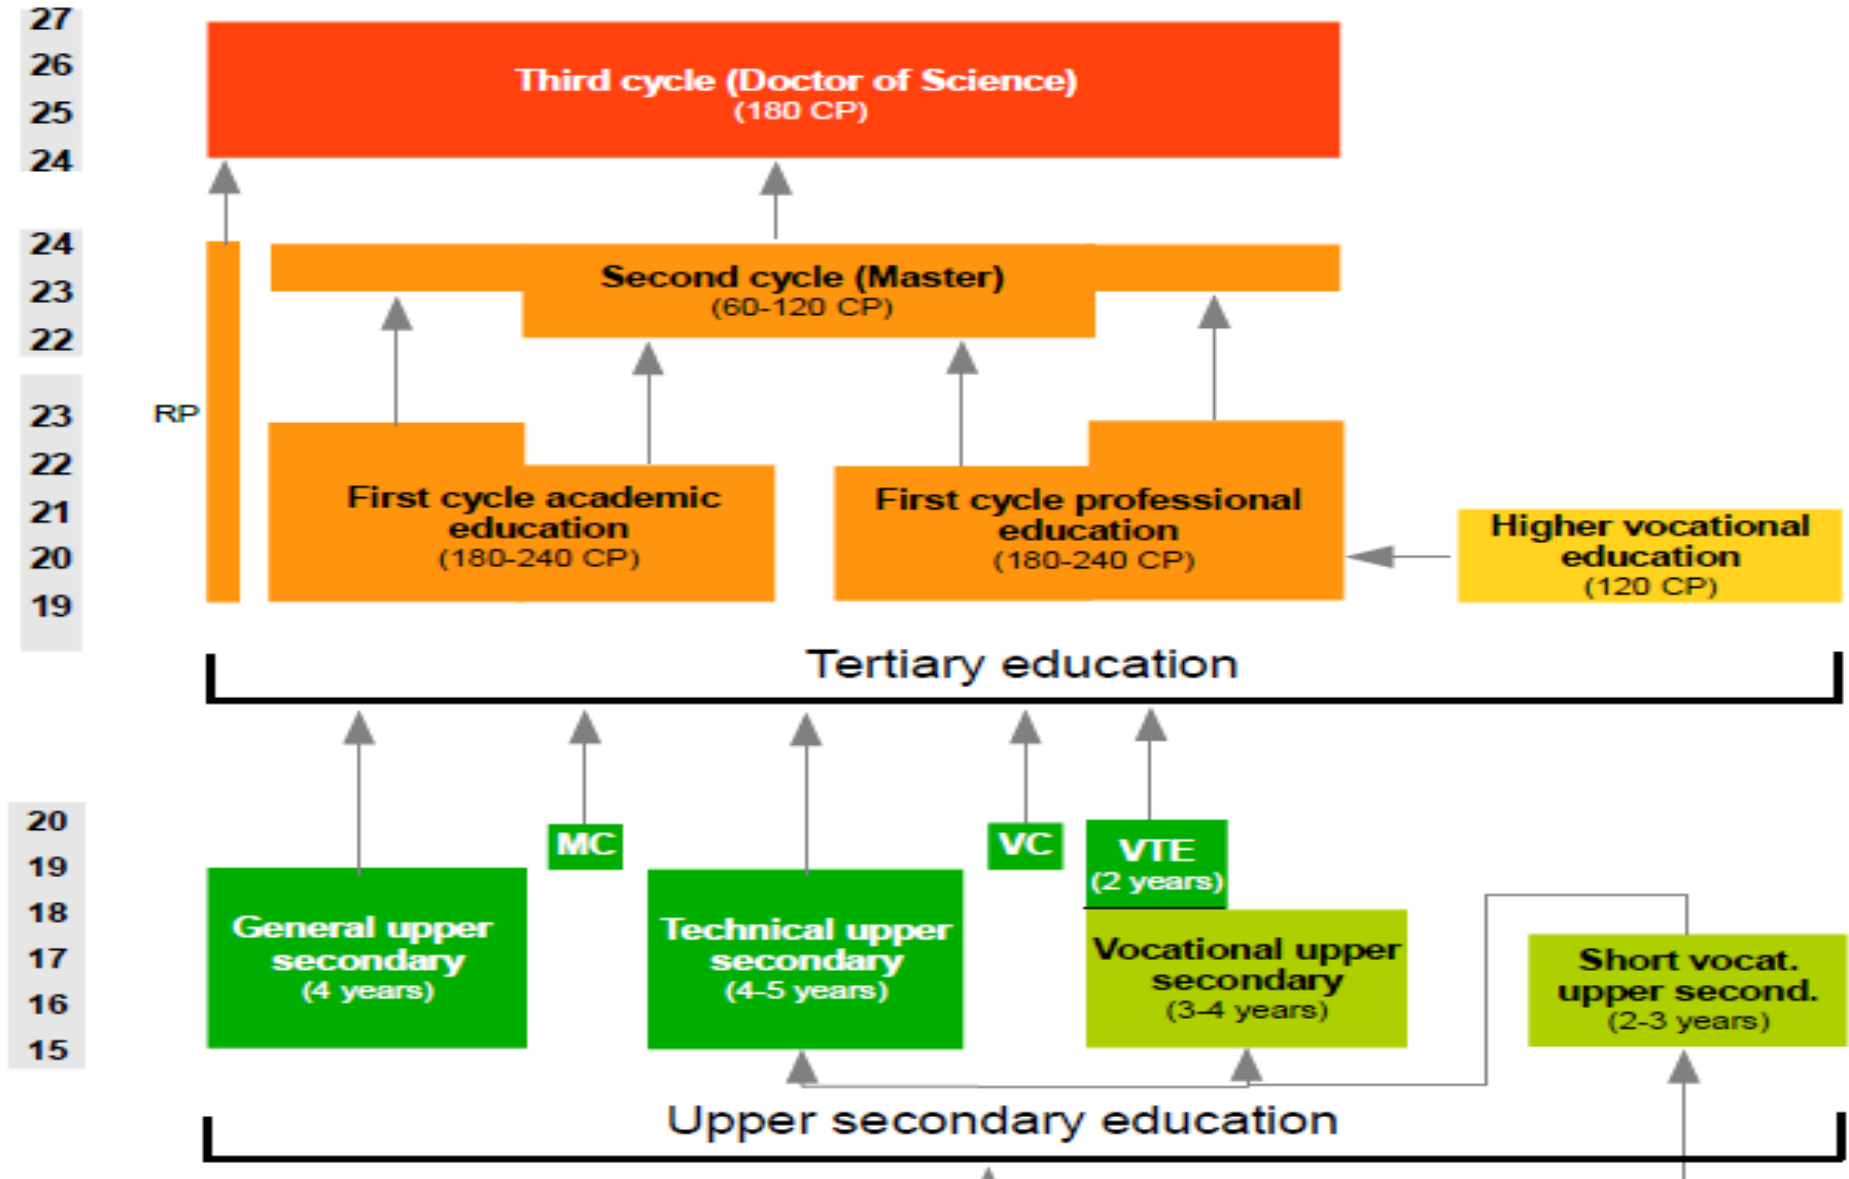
27
26
25
24

Third cycle (Doctor of Science)
(180 CP)

24
23
22

Second cycle (Master)
(60-120 CP)

23
22
21
20
19

RP

First cycle academic education
(180-240 CP)

First cycle professional education
(180-240 CP)

Higher vocational education
(120 CP)

Tertiary education

20
19
18
17
16
15

MC

VC

VTE
(2 years)

General upper secondary
(4 years)

Technical upper secondary
(4-5 years)

Vocational upper secondary
(3-4 years)

Short vocat. upper second.
(2-3 years)

Upper secondary education